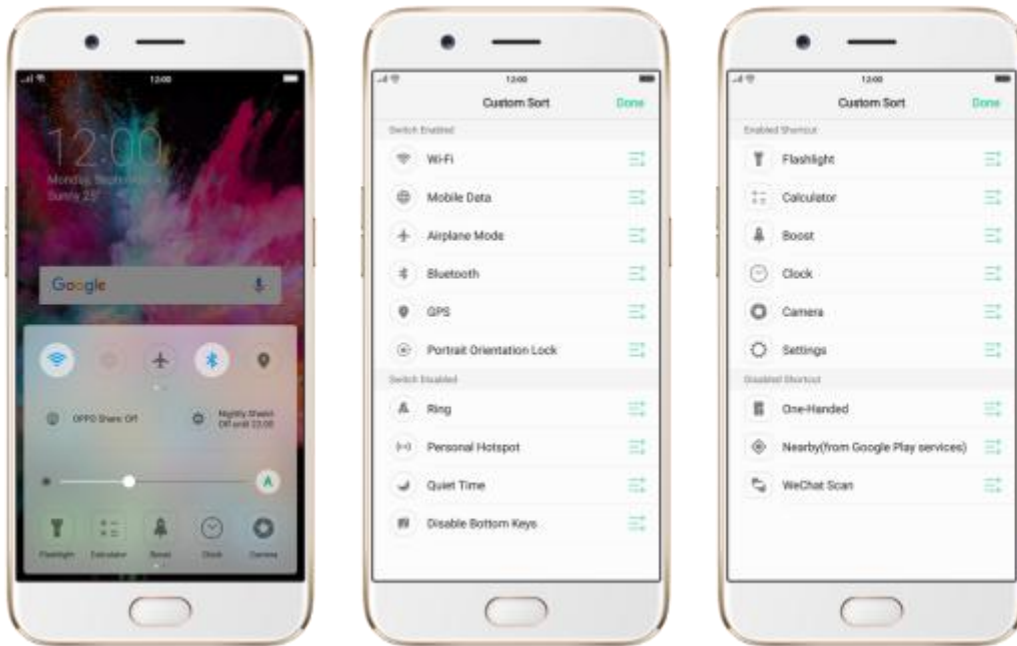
12:00

12:00

Monday, September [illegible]

Sunny 23°

Google

OPPO Share: Off

Nightly Shield Off until 22:00

A

Flashlight Calculator Boost Clock Camera

12:00

Custom Sort

Done

Switch Enabled

Wi-Fi

Mobile Data

Airplane Mode

Bluetooth

GPS

Portrait Orientation Lock

Switch Disabled

Ring

Personal Hotspot

Quiet Time

Disable Bottom Keys

12:00

Custom Sort

Done

Enabled Shortcut

Flashlight

Calculator

Boost

Clock

Camera

Settings

Disabled Shortcut

One-Handed

Nearby(from Google Play services)

WeChat Scan